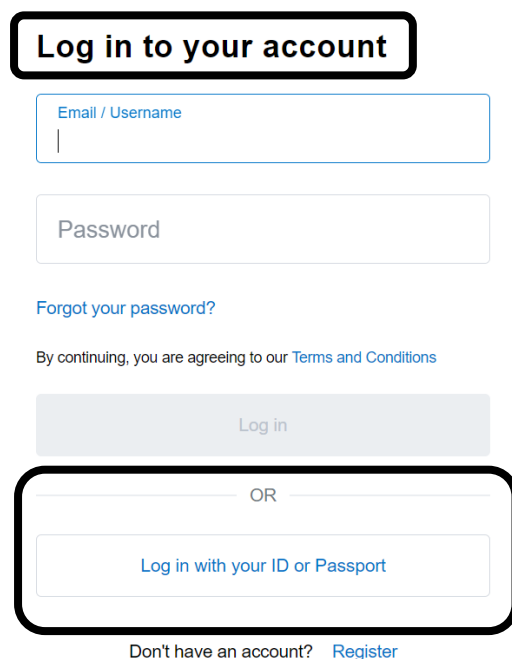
Log in to your account

Email / Username

Password

Forgot your password?

By continuing, you are agreeing to our Terms and Conditions

Log in

OR

Log in with your ID or Passport

Don't have an account? Register